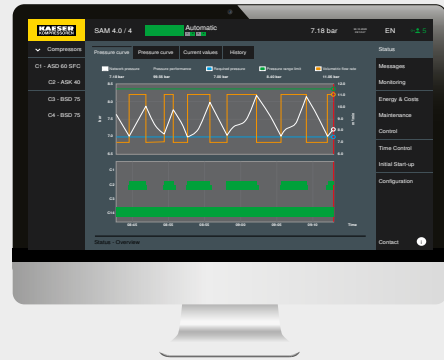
KAESER KOMPRESSOREN

SAM 4.0 / 4

Automatic

7.18 bar

EN

Compressors

C1 - ASD 60 SFC

C2 - ASK 40

C3 - BSD 75

C4 - BSD 75

Pressure curve

Pressure curve

Current values

History

Network pressure

Pressure performance

Required pressure

Pressure range limit

Volumetric flow rate

7.18 bar

7.00 bar

8.40 bar

Time

Status - Overview

Status

Messages

Monitoring

Energy & Costs

Maintenance

Control

Time Control

Initial Start-up

Configuration

Contact